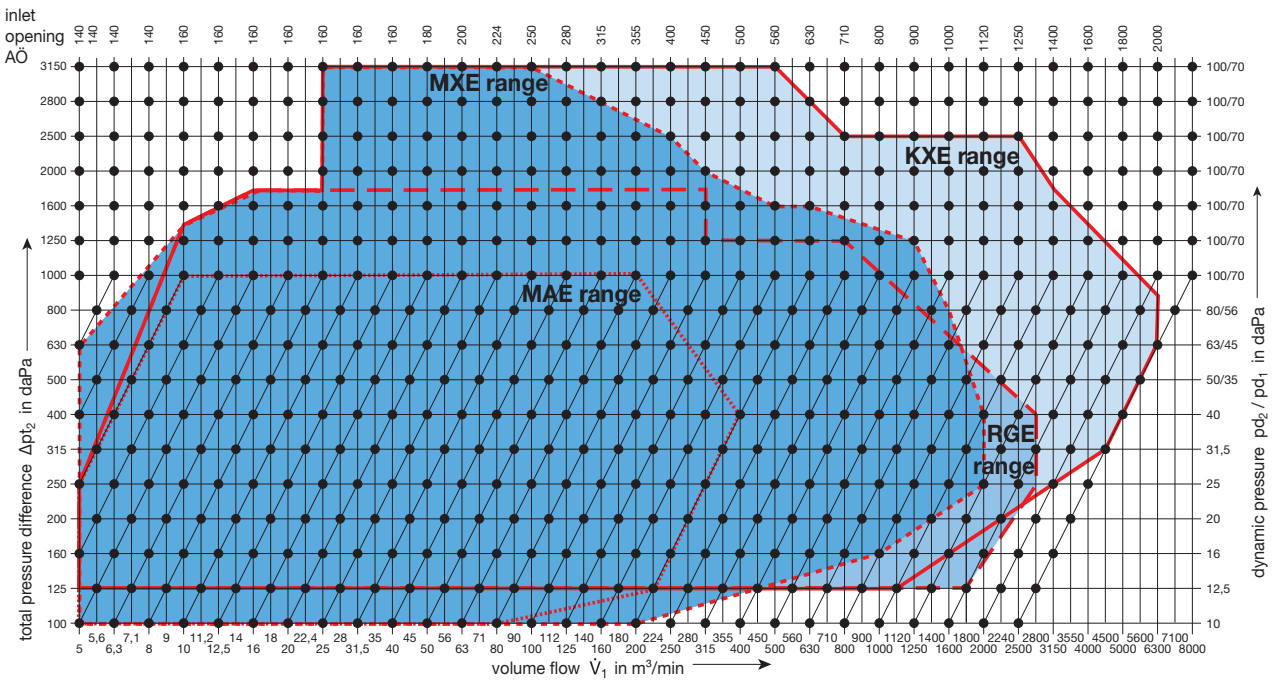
inlet opening AÖ

140 140 140 140 160 160 160 160 160 160 160 160 180 200 224 250 280 315 355 400 450 500 560 630 710 800 900 1000 1120 1250 1400 1600 1800 2000

MXE range

KXE range

MAE range

RGE range

3150 2800 2500 2000 1600 1250 1000 800 630 500 400 315 250 200 160 125 100

total pressure difference $\Delta pt_2$ in daPa

100/70 100/70 100/70 100/70 100/70 100/70 100/70 80/56 63/45 50/35 40 31,5 25 20 16 12,5 10

dynamic pressure $pd_2$ / $pd_1$ in daPa

5 5,6 6,3 7,1 8 9 10 11,2 12,5 14 16 18 20 22,4 25 28 31,5 35 40 45 50 56 63 71 80 90 100 112 125 140 160 180 200 224 250 280 315 355 400 450 500 560 630 710 800 900 1000 1120 1250 1400 1600 1800 2000 2240 2500 2800 3150 3550 4000 4500 5000 5600 6300 7100 8000

volume flow $\dot{V}_1$ in m³/min